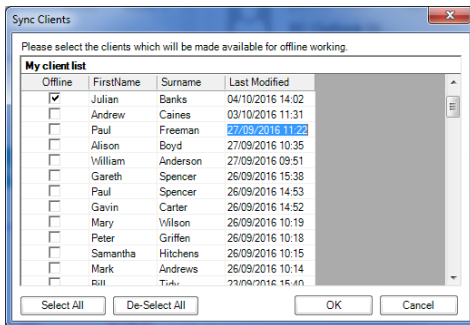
Sync Clients

Please select the clients which will be made available for offline working.

My client list

| Offline | FirstName | Surname | Last Modified |
|---|---|---|---|
| ☑ | Julian | Banks | 04/10/2016 14:02 |
| ☐ | Andrew | Caines | 03/10/2016 11:31 |
| ☐ | Paul | Freeman | 27/09/2016 11:22 |
| ☐ | Alison | Boyd | 27/09/2016 10:35 |
| ☐ | William | Anderson | 27/09/2016 09:51 |
| ☐ | Gareth | Spencer | 26/09/2016 15:38 |
| ☐ | Paul | Spencer | 26/09/2016 14:53 |
| ☐ | Gavin | Carter | 26/09/2016 14:52 |
| ☐ | Mary | Wilson | 26/09/2016 10:19 |
| ☐ | Peter | Griffen | 26/09/2016 10:18 |
| ☐ | Samantha | Hitchens | 26/09/2016 10:15 |
| ☐ | Mark | Andrews | 26/09/2016 10:14 |
| ☐ | Bill | Tidy | 23/09/2016 15:40 |

Select All
De-Select All
OK
Cancel